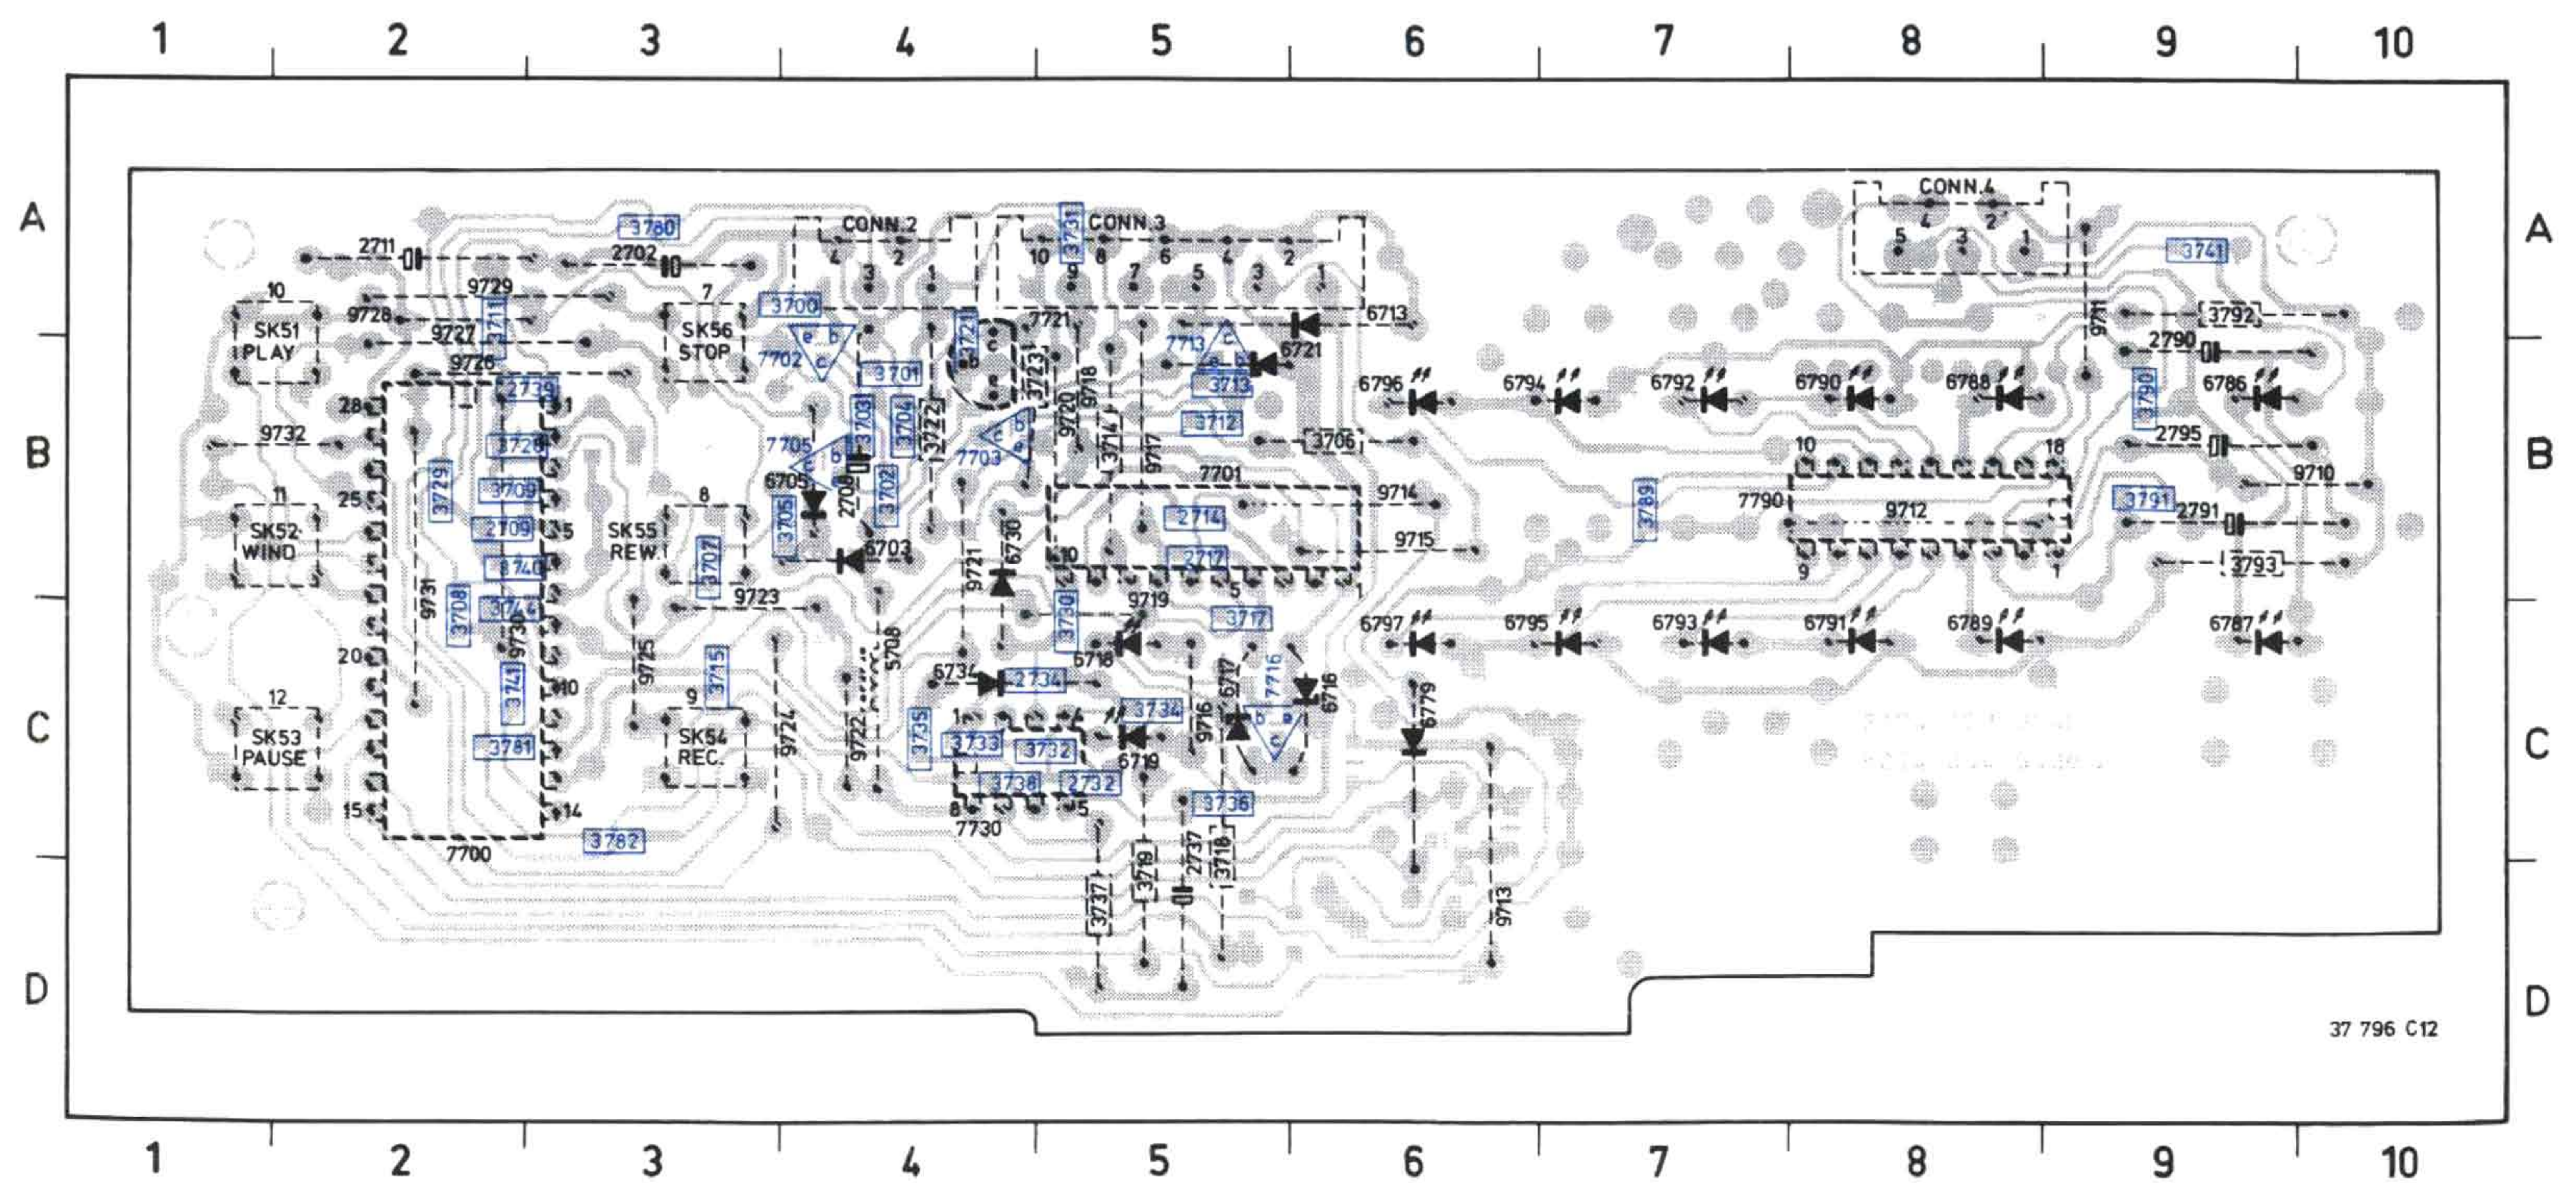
1 2 3 4 5 6 7 8 9 10

A
B
C
D

3780
2711
2702
CONN.2
4 3 2 1
3731
CONN.3
10 9 8 7 6 5 4 3 2 1
CONN.4
4 2
5 3 1
3741

10
SK51
PLAY
9729
9728
9727
3711
9726
7
SK56
STOP
3700
7702
e b c
3701
3721
3723
9721
7713
c e b
3713
6721
6713
9711
3792
2790
6796
6794
6792
6790
6788
6786
3790

28
2739
2728
9732
3729
25
3709
2709
15
3740
3744
3708
9731
9730
20
3743
3781
12
SK53
PAUSE
15
14
7700
3782
110

11
SK52
WIND

8
SK55
REW
3707
9723
7705
3703
3704
3722
2708
3702
3705
6705
6703
5708
7703
9720
9718
3714
9717
3712
3706
7701
9714
2714
9715
2717
10
6730
9721
5
3730
9719
3717
6718
9725
3715
9
SK54
REC.
9724
9722
6734
2734
3735
1
3733
3732
3734
6719
9716
6717
7716
6716
3738
2732
8
7730
5
3736
3719
2737
3718
3737
9713
6779
6797
6795
6793
6791
6789
6787

10
18
7790
9712
9
1
2795
9710
3789
3791
2791
3793

37 796 C12